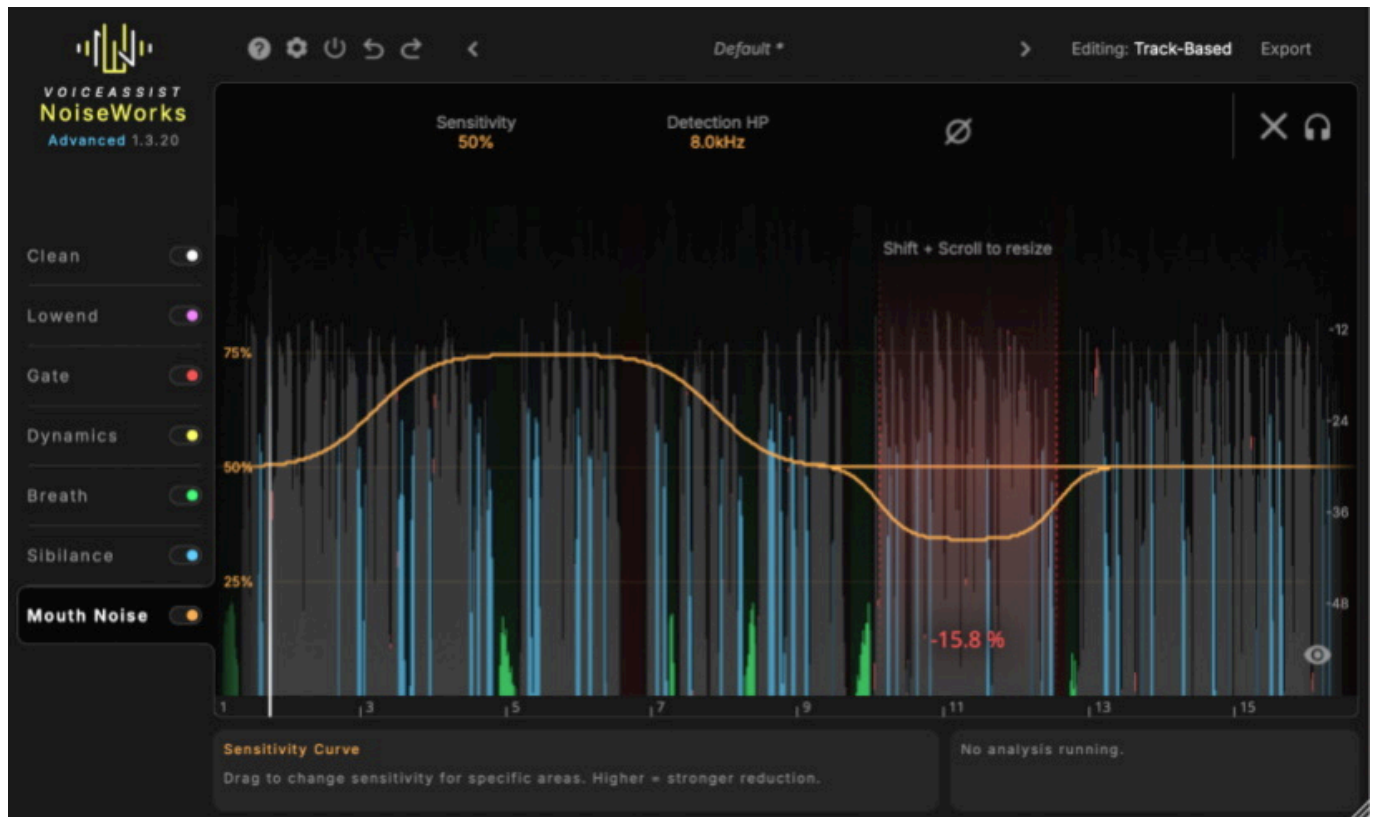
VOICEASSIST
NoiseWorks
Advanced 1.3.20

Default *

Editing: Track-Based

Export

Sensitivity
50%

Detection HP
8.0kHz

Ø

Clean

Lowend

Gate

Dynamics

Breath

Sibilance

Mouth Noise

Shift + Scroll to resize

75%

50%

25%

-12

-24

-36

-48

-15.8 %

1
3
5
7
9
11
13
15

Sensitivity Curve

Drag to change sensitivity for specific areas. Higher = stronger reduction.

No analysis running.